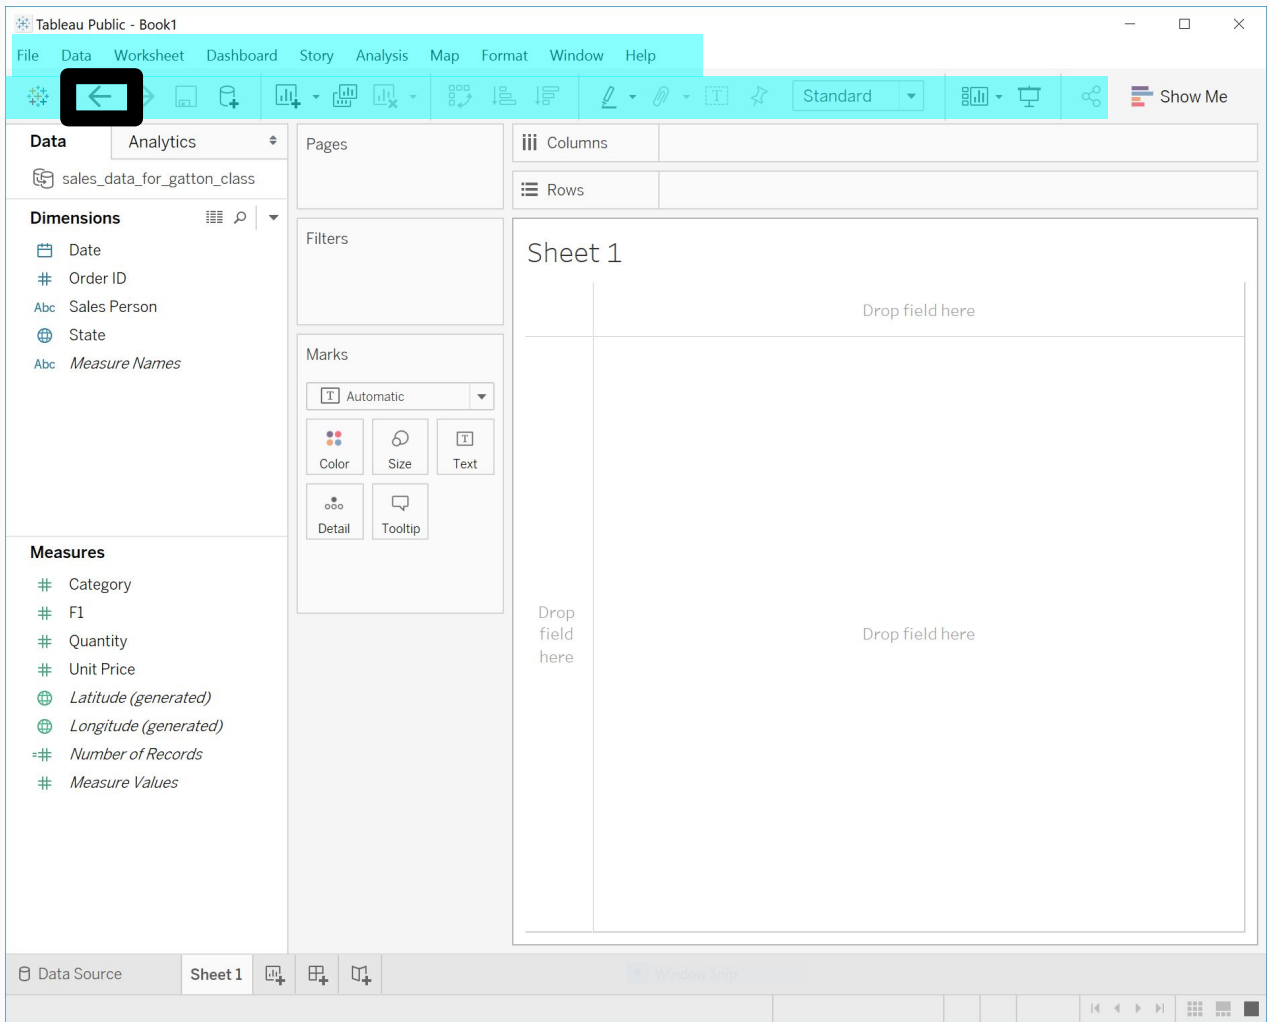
Tableau Public - Book1

File Data Worksheet Dashboard Story Analysis Map Format Window Help

Standard

Show Me

Data Analytics

sales_data_for_gatton_class

Dimensions

Date
Order ID
Abc Sales Person
State
Abc Measure Names

Measures

Category
F1
Quantity
Unit Price
Latitude (generated)
Longitude (generated)
Number of Records
Measure Values

Pages

Filters

Marks

Automatic

Color Size Text

Detail Tooltip

Columns

Rows

Sheet 1

Drop field here

Drop field here

Drop field here

Data Source Sheet 1